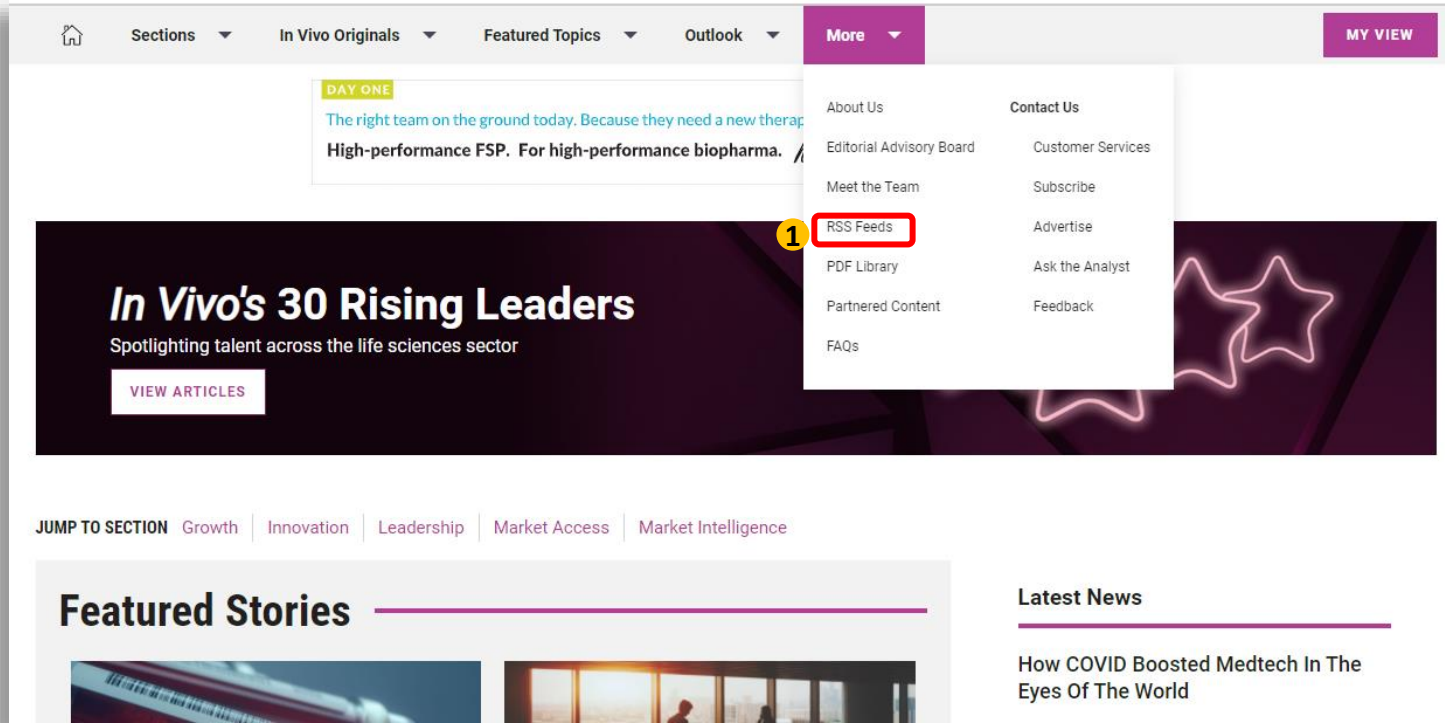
Sections In Vivo Originals Featured Topics Outlook More MY VIEW

DAY ONE
The right team on the ground today. Because they need a new therap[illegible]
High-performance FSP. For high-performance biopharma.

About Us
Editorial Advisory Board
Meet the Team
1 RSS Feeds
PDF Library
Partnered Content
FAQs

Contact Us
Customer Services
Subscribe
Advertise
Ask the Analyst
Feedback

In Vivo's 30 Rising Leaders
Spotlighting talent across the life sciences sector
VIEW ARTICLES

JUMP TO SECTION Growth | Innovation | Leadership | Market Access | Market Intelligence

Featured Stories

Latest News

How COVID Boosted Medtech In The Eyes Of The World